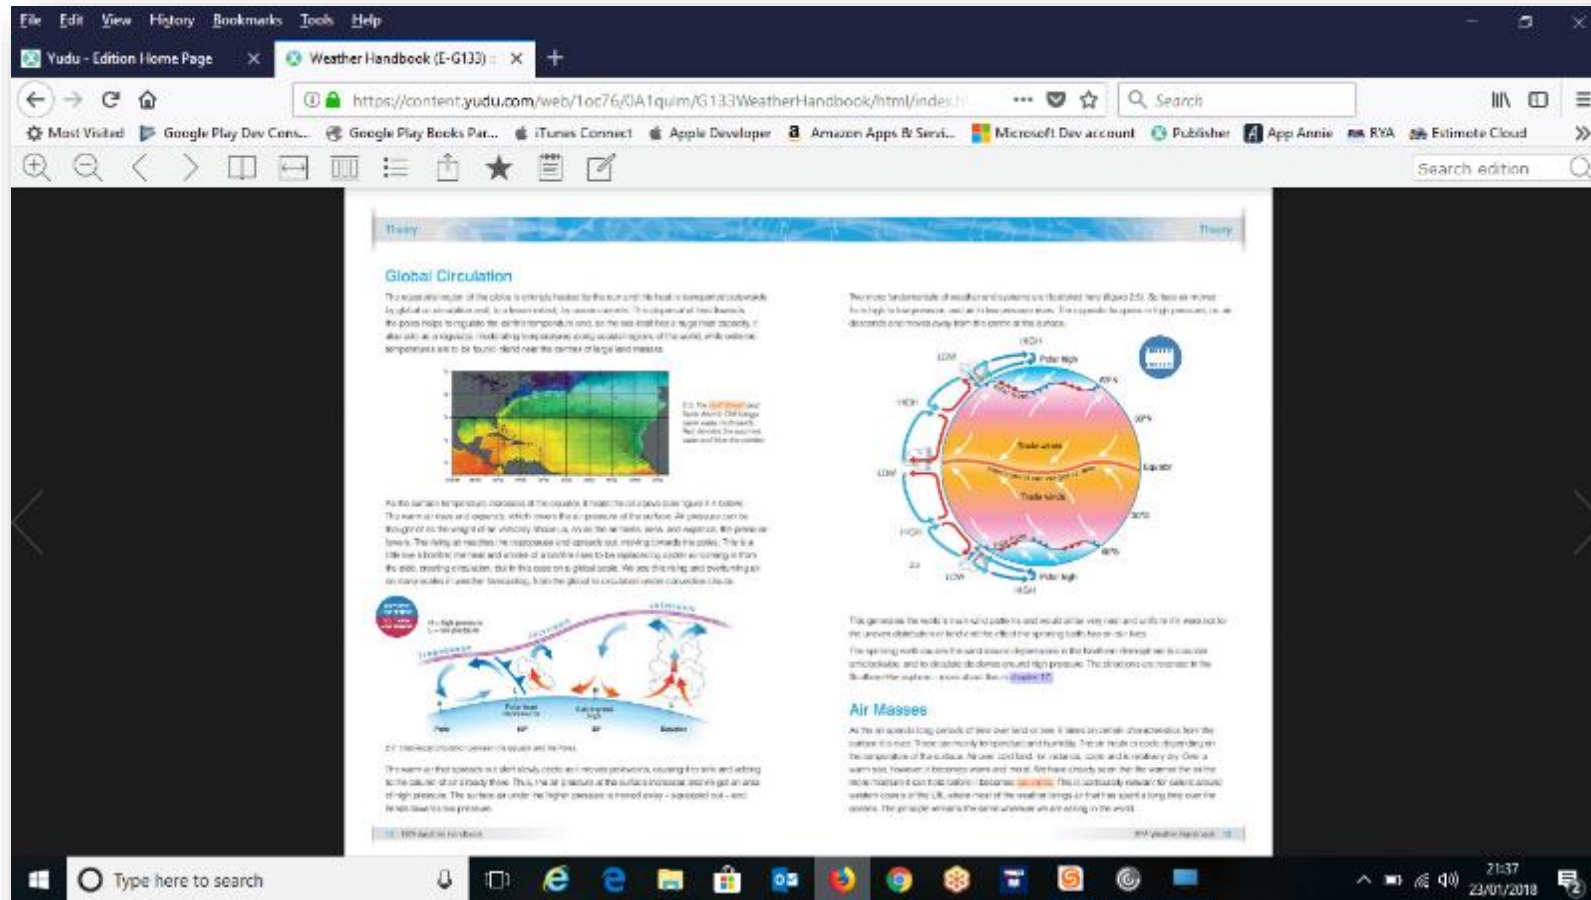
File Edit View History Bookmarks Tools Help

Yudu - Edition Home Page ×
Weather Handbook (E-G133) ×
+

https://content.yudu.com/web/1oc76/0A1quim/G133WeatherHandbook/html/index.h

Search

Most Visited Google Play Dev Cons... Google Play Books Par... iTunes Connect Apple Developer Amazon Apps & Servi... Microsoft Dev account Publisher App Annie RYA Estimote Cloud

Search edition

Theory Theory

Global Circulation

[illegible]

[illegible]

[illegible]

HIGH
LOW
HIGH
LOW
HIGH
LOW
HIGH
Polar high
Trade winds
Trade winds
Equator
Polar high

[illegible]

Air Masses

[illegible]

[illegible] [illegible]

Type here to search

21:37
23/01/2018